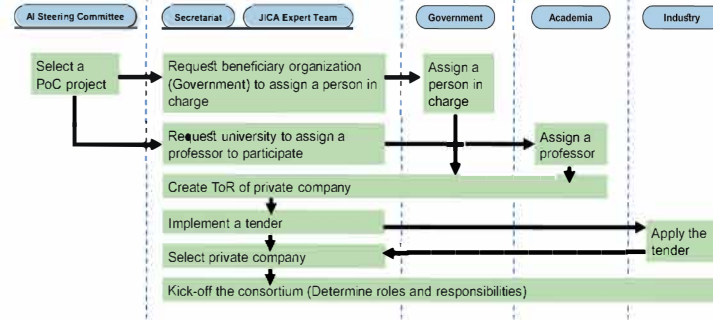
AI Steering Committee

Secretariat

JICA Expert Team

Government

Academia

Industry

Select a PoC project

Request beneficiary organization (Government) to assign a person in charge

Assign a person in charge

Request university to assign a professor to participate

Assign a professor

Create ToR of private company

Implement a tender

Apply the tender

Select private company

Kick-off the consortium (Determine roles and responsibilities)